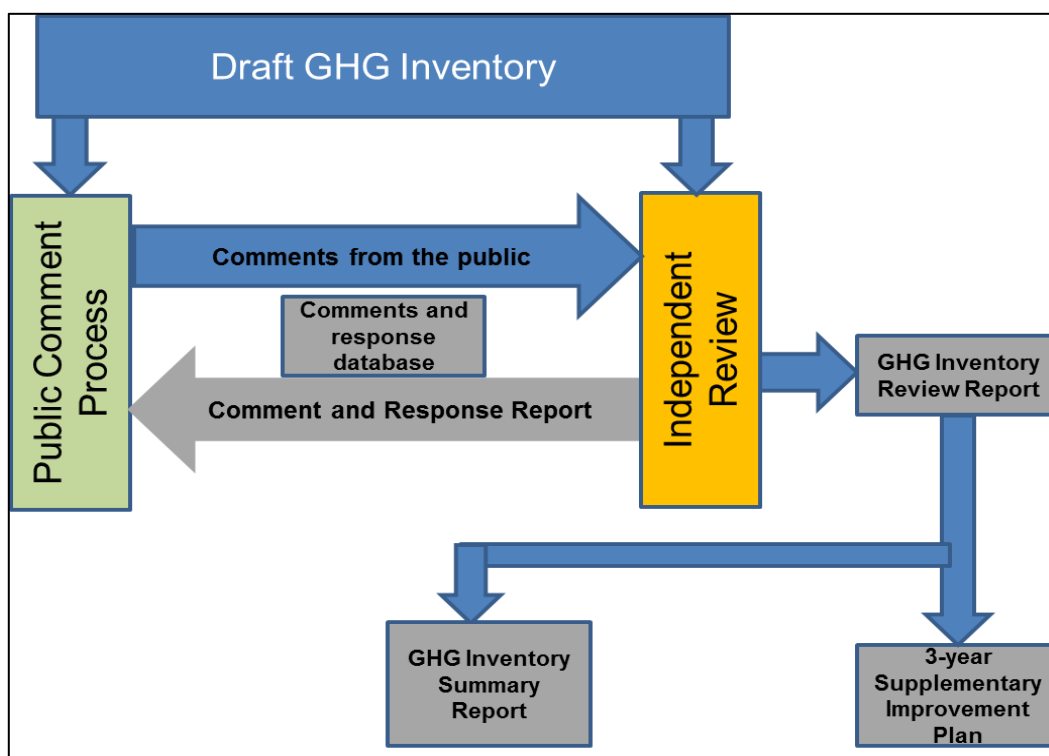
Draft GHG Inventory

Public Comment Process

Comments from the public

Comments and response database

Comment and Response Report

Independent Review

GHG Inventory Review Report

GHG Inventory Summary Report

3-year Supplementary Improvement Plan